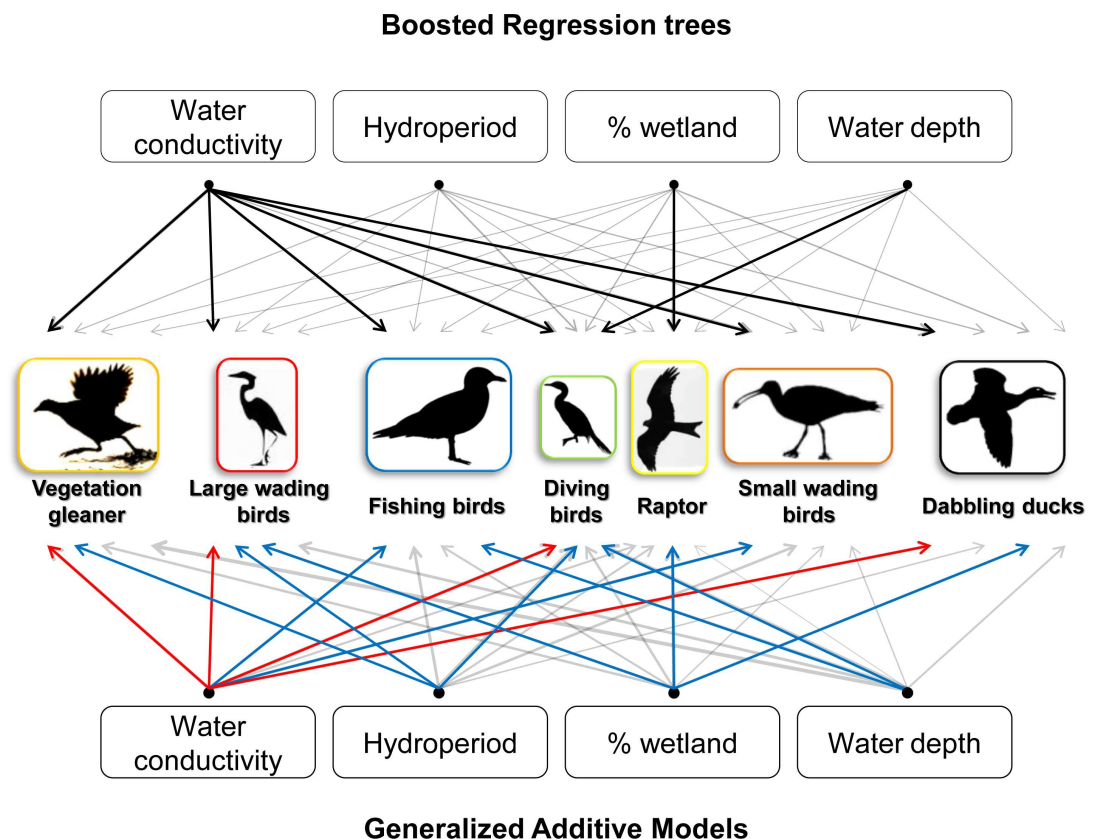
Boosted Regression trees

Water conductivity

Hydroperiod

% wetland

Water depth

Vegetation gleaner

Large wading birds

Fishing birds

Diving birds

Raptor

Small wading birds

Dabbling ducks

Water conductivity

Hydroperiod

% wetland

Water depth

Generalized Additive Models